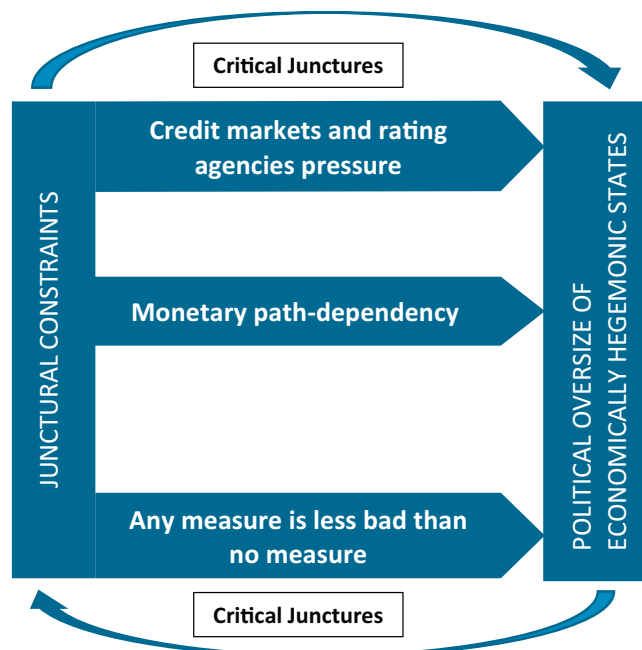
Critical Junctures

JUNCTURAL CONSTRAINTS

Credit markets and rating agencies pressure

Monetary path-dependency

Any measure is less bad than no measure

POLITICAL OVERSIZE OF ECONOMICALLY HEGEMONIC STATES

Critical Junctures